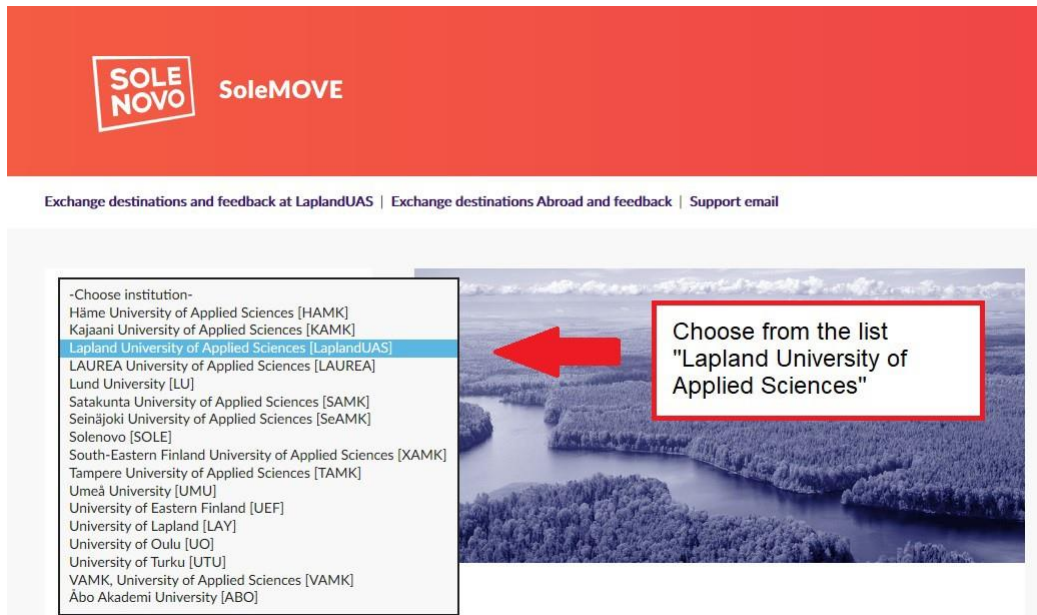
SOLE NOVO SoleMOVE

Exchange destinations and feedback at LaplandUAS | Exchange destinations Abroad and feedback | Support email

-Choose institution-
Häme University of Applied Sciences [HAMK]
Kajaani University of Applied Sciences [KAMK]
Lapland University of Applied Sciences [LaplandUAS]
LAUREA University of Applied Sciences [LAUREA]
Lund University [LU]
Satakunta University of Applied Sciences [SAMK]
Seinäjoki University of Applied Sciences [SeAMK]
Solenovo [SOLE]
South-Eastern Finland University of Applied Sciences [XAMK]
Tampere University of Applied Sciences [TAMK]
Umeå University [UMU]
University of Eastern Finland [UEF]
University of Lapland [LAY]
University of Oulu [UO]
University of Turku [UTU]
VAMK, University of Applied Sciences [VAMK]
Åbo Akademi University [ABO]

Choose from the list "Lapland University of Applied Sciences"